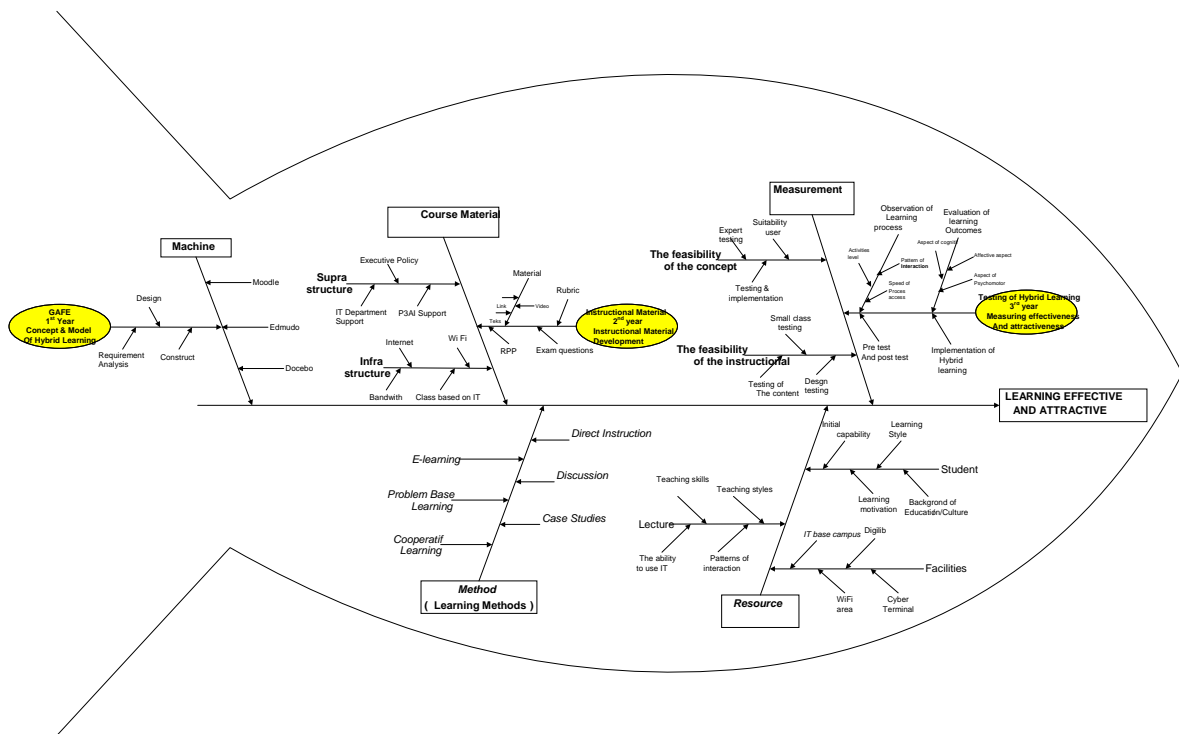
GAFE
1$^{st}$ Year
Concept & Model
Of Hybrid Learning

Design
Requirement Analysis
Construct

Machine
Moodle
Edmudo
Docebo

Course Material
Supra structure
Executive Policy
IT Department Support
P3AI Support
Infra structure
Internet
Wi Fi
Bandwith
Class based on IT

Material
Link
Video
Teks
Rubric
RPP
Exam questions

Instructional Material
2$^{nd}$ year
Instructional Material Development

Measurement
Expert testing
Suitability user
The feasibility of the concept
Testing & implementation
Small class testing
The feasibility of the instructional
Testing of The content
Desgn testing

Observation of Learning process
Evaluation of learning Outcomes
Activities level
Pattern of Interaction
Speed of Proces access
Aspect of cognitif
Affective aspect
Aspect of Psychomotor
Pre test And post test
Implementation of Hybrid learning

Testing of Hybrid Learning
3$^{rd}$ year
Measuring effectiveness And attractiveness

LEARNING EFFECTIVE AND ATTRACTIVE

Direct Instruction
E-learning
Discussion
Problem Base Learning
Case Studies
Cooperatif Learning
Method
( Learning Methods )

Initial capability
Learning Style
Student
Learning motivation
Backgrond of Education/Culture
Teaching skills
Teaching styles
Lecture
The ability to use IT
Patterns of interaction
IT base campus
Digilib
Facilities
WiFi area
Cyber Terminal
Resource